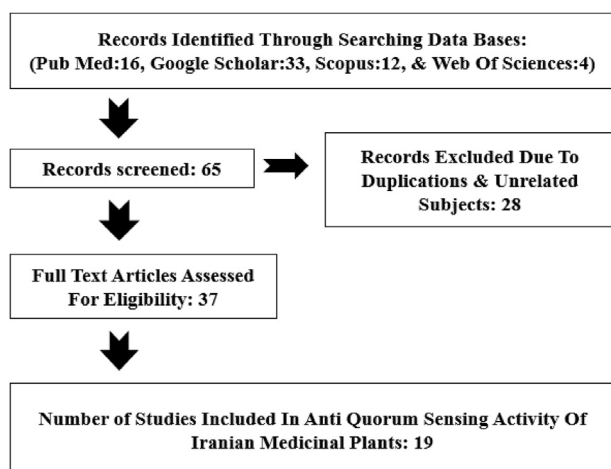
Records Identified Through Searching Data Bases:
(Pub Med:16, Google Scholar:33, Scopus:12, & Web Of Sciences:4)

Records screened: 65

Records Excluded Due To Duplications & Unrelated Subjects: 28

Full Text Articles Assessed For Eligibility: 37

Number of Studies Included In Anti Quorum Sensing Activity Of Iranian Medicinal Plants: 19